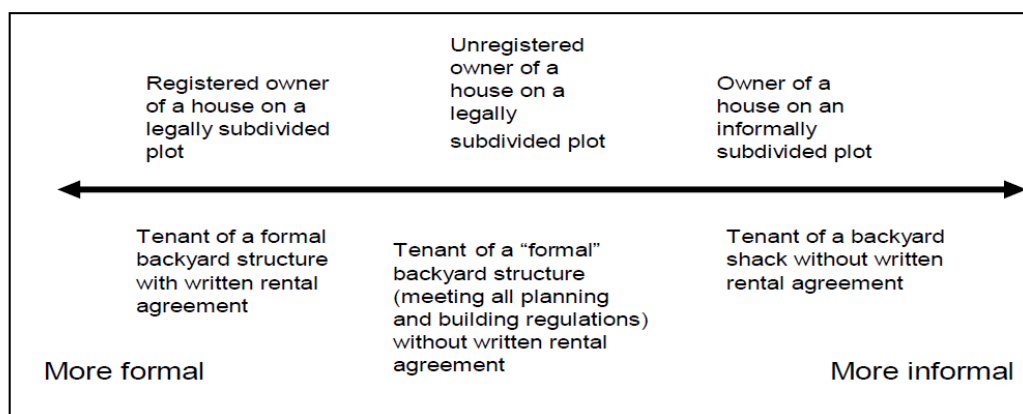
Registered owner of a house on a legally subdivided plot

Unregistered owner of a house on a legally subdivided plot

Owner of a house on an informally subdivided plot

Tenant of a formal backyard structure with written rental agreement

Tenant of a “formal” backyard structure (meeting all planning and building regulations) without written rental agreement

Tenant of a backyard shack without written rental agreement

More formal

More informal